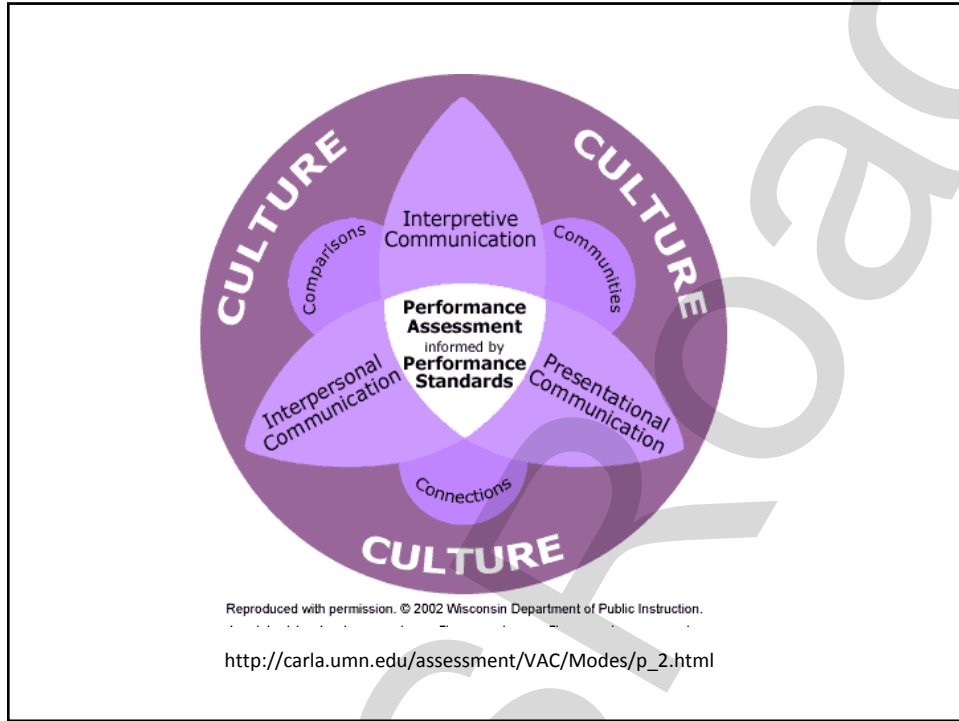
CULTURE

CULTURE

Interpretive Communication

Comparisons

Communities

Performance Assessment informed by Performance Standards

Interpersonal Communication

Presentational Communication

Connections

CULTURE

Reproduced with permission. © 2002 Wisconsin Department of Public Instruction.

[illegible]

http://carla.umn.edu/assessment/VAC/Modes/p_2.html